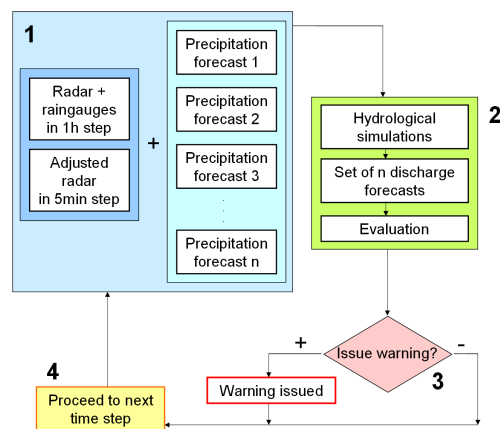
1

Radar + raingauges in 1h step

Adjusted radar in 5min step

+

Precipitation forecast 1

Precipitation forecast 2

Precipitation forecast 3

Precipitation forecast n

2

Hydrological simulations

Set of n discharge forecasts

Evaluation

+

Issue warning?

-

3

Warning issued

4

Proceed to next time step